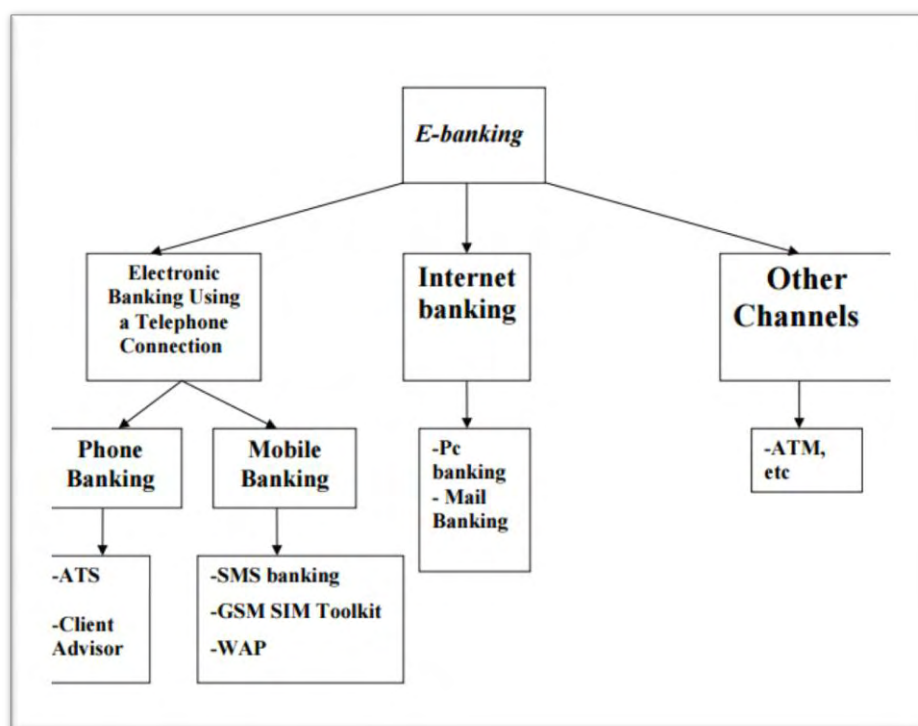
E-banking

Electronic Banking Using a Telephone Connection

Internet banking

Other Channels

Phone Banking

Mobile Banking

-Pc banking
- Mail Banking

-ATM, etc

-ATS
-Client Advisor

-SMS banking
-GSM SIM Toolkit
-WAP